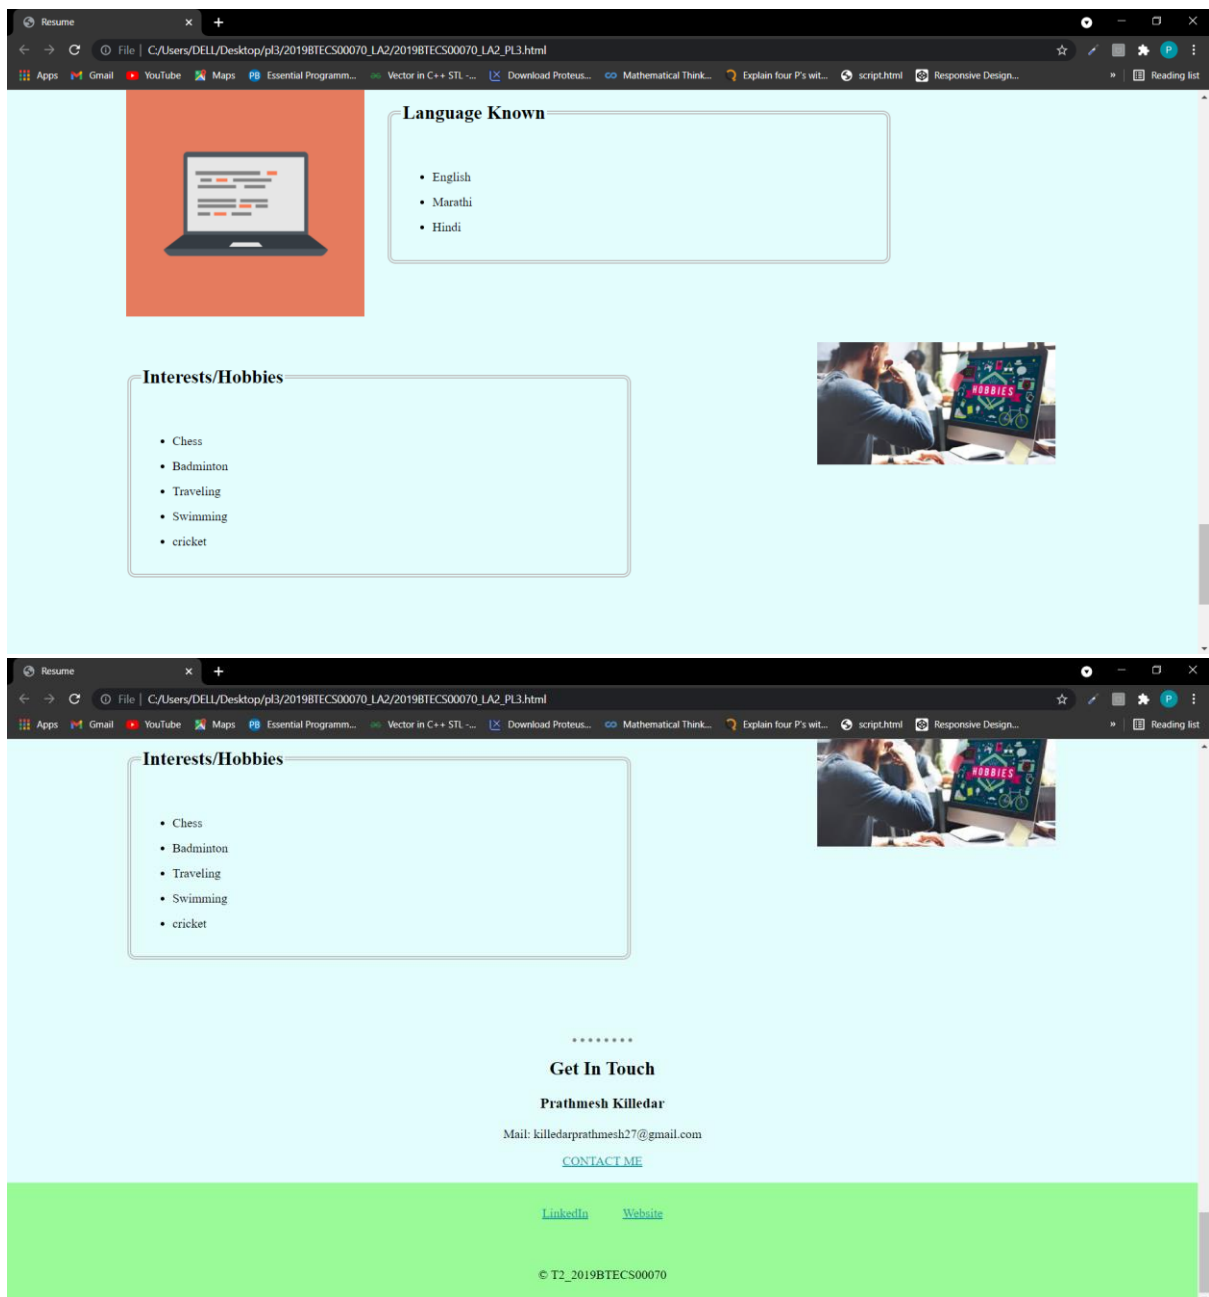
Resume

File | C:/Users/DELL/Desktop/pl3/2019BTECS00070_LA2/2019BTECS00070_LA2_PL3.html

Apps Gmail YouTube Maps Essential Programm... Vector in C++ STL -... Download Proteus... Mathematical Think... Explain four P's wit... script.html Responsive Design... » Reading list

Language Known

- English
- Marathi
- Hindi

Interests/Hobbies

- Chess
- Badminton
- Traveling
- Swimming
- cricket

HOBBIES

Resume

File | C:/Users/DELL/Desktop/pl3/2019BTECS00070_LA2/2019BTECS00070_LA2_PL3.html

Apps Gmail YouTube Maps Essential Programm... Vector in C++ STL -... Download Proteus... Mathematical Think... Explain four P's wit... script.html Responsive Design... » Reading list

Interests/Hobbies

- Chess
- Badminton
- Traveling
- Swimming
- cricket

HOBBIES

Get In Touch

Prathmesh Killedar

Mail: killedarprathmesh27@gmail.com

CONTACT ME

LinkedIn Website

© T2_2019BTECS00070